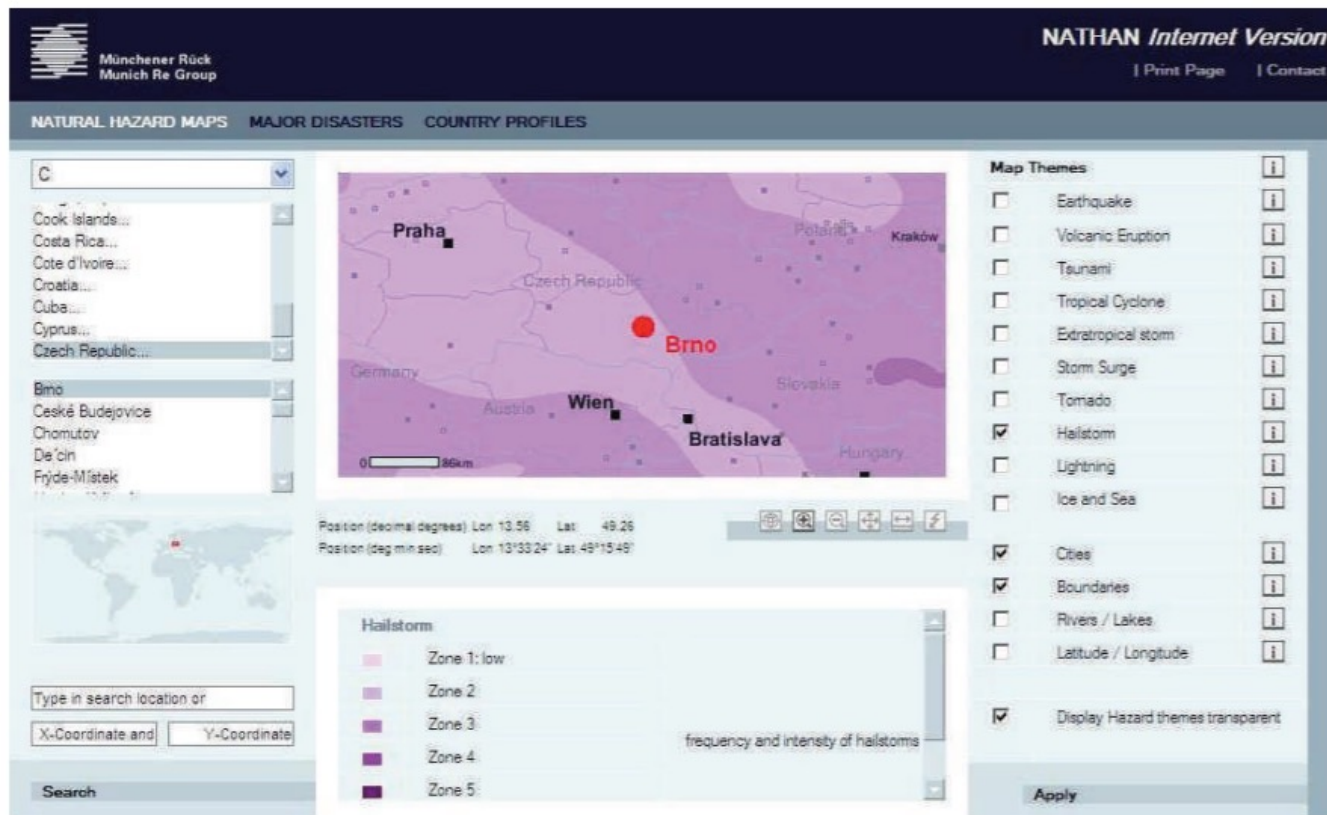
Münchener Rück
Munich Re Group

NATHAN Internet Version

| Print Page | Contact

NATURAL HAZARD MAPS MAJOR DISASTERS COUNTRY PROFILES

C

Cook Islands...
Costa Rica...
Cote d'Ivoire...
Croatia...
Cuba...
Cyprus...
Czech Republic...

Brno
České Budějovice
Chomutov
Děčín
Frýde-Místek

Praha
Poland
Kraków
Czech Republic
Brno
Germany
Slovakia
Austria
Wien
Bratislava
Hungary
0 86km

Position (decimal degrees) Lon 13.56 Lat 49.26
Position (deg min sec) Lon 13°33'24" Lat 49°15'45"

Hailstorm
Zone 1: low
Zone 2
Zone 3
Zone 4
Zone 5
frequency and intensity of hailstorms

Type in search location or
X-Coordinate and
Y-Coordinate

Search

Map Themes
Earthquake
Volcanic Eruption
Tsunami
Tropical Cyclone
Extratropical storm
Storm Surge
Tornado
Hailstorm
Lightning
Ice and Sea

Cities
Boundaries
Rivers / Lakes
Latitude / Longitude

Display Hazard themes transparent

Apply